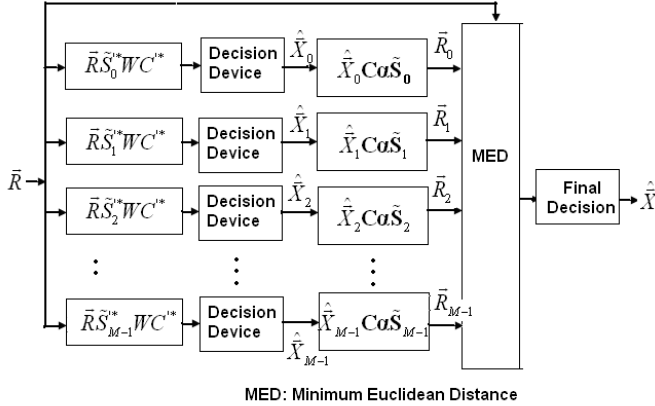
$\vec{R}$

$\vec{R}\tilde{S}_0^{'*}WC^{'*}$ Decision Device $\hat{\vec{X}}_0$ $\hat{\vec{X}}_0 \mathbf{C\alpha\tilde{S}_0}$ $\vec{R}_0$

$\vec{R}\tilde{S}_1^{'*}WC^{'*}$ Decision Device $\hat{\vec{X}}_1$ $\hat{\vec{X}}_1 \mathbf{C\alpha\tilde{S}_1}$ $\vec{R}_1$

$\vec{R}\tilde{S}_2^{'*}WC^{'*}$ Decision Device $\hat{\vec{X}}_2$ $\hat{\vec{X}}_2 \mathbf{C\alpha\tilde{S}_2}$ $\vec{R}_2$

$\vec{R}\tilde{S}_{M-1}^{'*}WC^{'*}$ Decision Device $\hat{\vec{X}}_{M-1}$ $\hat{\vec{X}}_{M-1} \mathbf{C\alpha\tilde{S}}_{M-1}$ $\vec{R}_{M-1}$

MED

Final Decision $\hat{\vec{X}}$

MED: Minimum Euclidean Distance